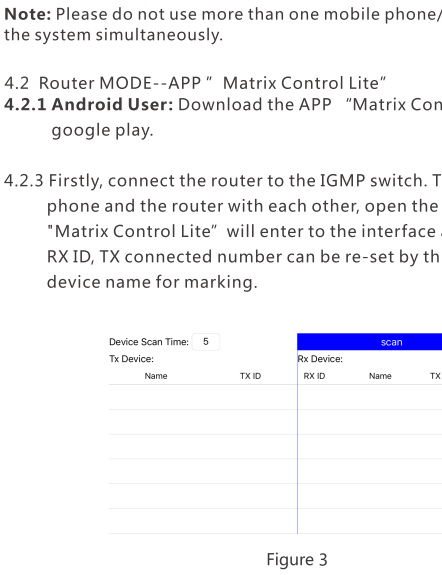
**Note:** Please do not use more than one mobile phone/ the system simultaneously.

4.2 Router MODE--APP " Matrix Control Lite"
**4.2.1 Android User:** Download the APP "Matrix Con google play.

4.2.3 Firstly, connect the router to the IGMP switch. T phone and the router with each other, open the "Matrix Control Lite" will enter to the interface RX ID, TX connected number can be re-set by th device name for marking.

Device Scan Time: 5
scan
Tx Device:
Rx Device:

| Name | TX ID | RX ID | Name | TX |
|---|---|---|---|---|
| | | | | |
| | | | | |
| | | | | |
| | | | | |
| | | | | |

Figure 3